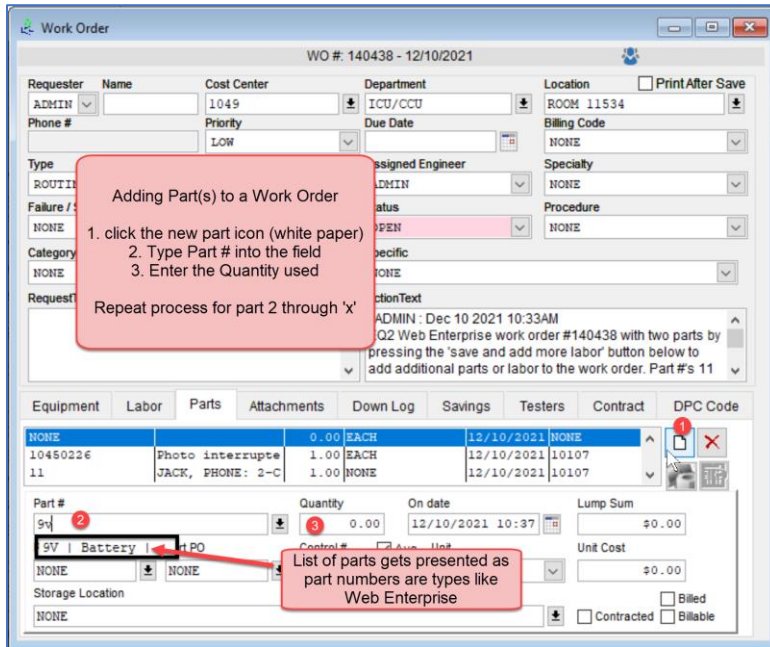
Work Order

WO #: 140438 - 12/10/2021

Requester ADMIN
Name
Cost Center 1049
Department ICU/CCU
Location ROOM 11534
Print After Save
Phone #
Priority LOW
Due Date
Billing Code NONE
Type ROUTIN
Assigned Engineer ADMIN
Specialty NONE
Failure / S NONE
Status OPEN
Procedure NONE
Category NONE
Specific NONE
RequestT
ActionText
ADMIN : Dec 10 2021 10:33AM
Q2 Web Enterprise work order #140438 with two parts by pressing the 'save and add more labor' button below to add additional parts or labor to the work order. Part #'s 11

Adding Part(s) to a Work Order

1. click the new part icon (white paper)
2. Type Part # into the field
3. Enter the Quantity used

Repeat process for part 2 through 'x'

Equipment | Labor | Parts | Attachments | Down Log | Savings | Testers | Contract | DPC Code

| NONE | | 0.00 | EACH | 12/10/2021 | NONE |
|---|---|---|---|---|---|
| 10450226 | Photo interrupte | 1.00 | EACH | 12/10/2021 | 10107 |
| 11 | JACK, PHONE: 2-C | 1.00 | NONE | 12/10/2021 | 10107 |

1

Part # 9v 2
Quantity 3 0.00
On date 12/10/2021 10:37
Lump Sum $0.00
9V | Battery |
rt PO
Control # Auo Unit
Unit Cost $0.00
NONE NONE
Storage Location NONE
Billed
Contracted Billable

List of parts gets presented as part numbers are types like Web Enterprise